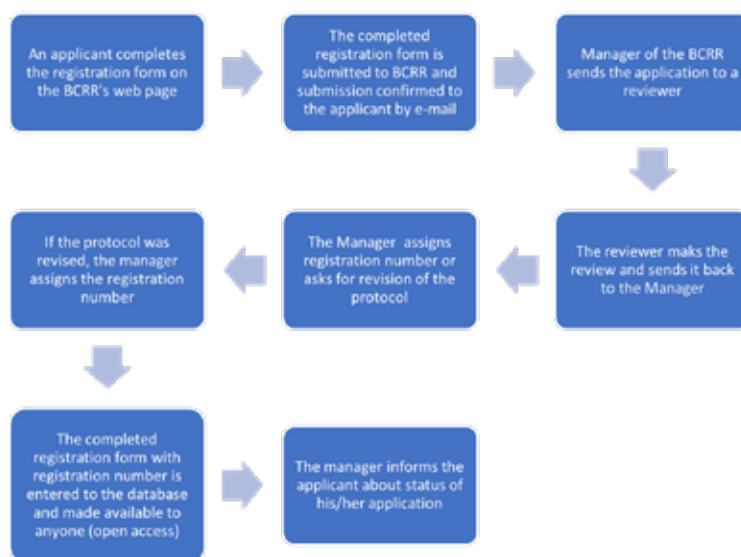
An applicant completes the registration form on the BCRR's web page

The completed registration form is submitted to BCRR and submission confirmed to the applicant by e-mail

Manager of the BCRR sends the application to a reviewer

The reviewer maks the review and sends it back to the Manager

The Manager assigns registration number or asks for revision of the protocol

If the protocol was revised, the manager assigns the registration number

The completed registration form with registration number is entered to the database and made available to anyone (open access)

The manager informs the applicant about status of his/her application